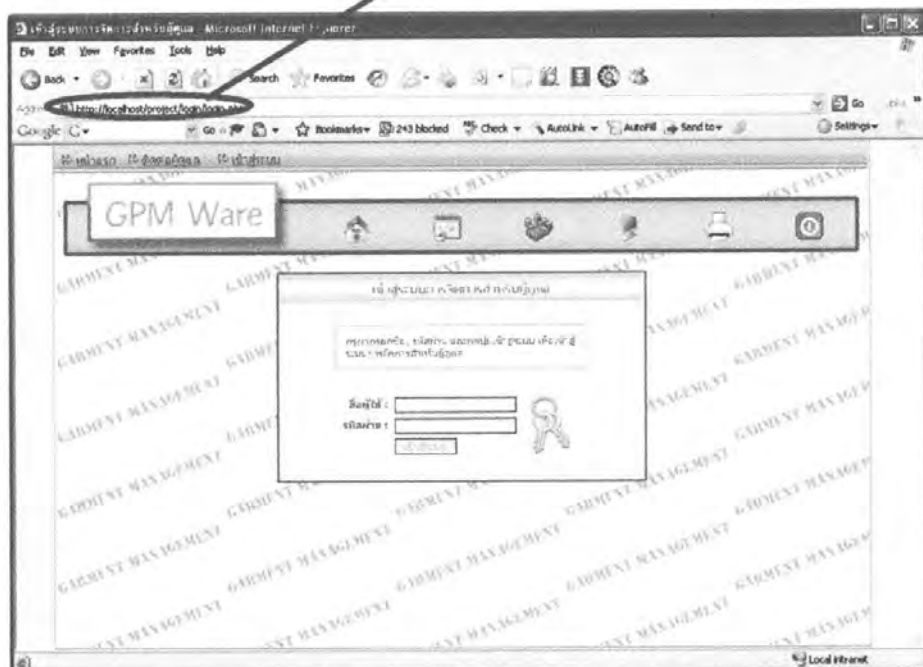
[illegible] - Microsoft Internet Explorer

File Edit View Favorites Tools Help

Back Search Favorites

Address http://localhost/project/login/login.asp

Go

Google G- Go Bookmarks 243 blocked Check AutoLink AutoFill Send to Settings

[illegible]

GPM Ware

GARMENT MANAGEMENT

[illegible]

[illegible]

ชื่อผู้ใช้ :

รหัสผ่าน :

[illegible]

Local intranet